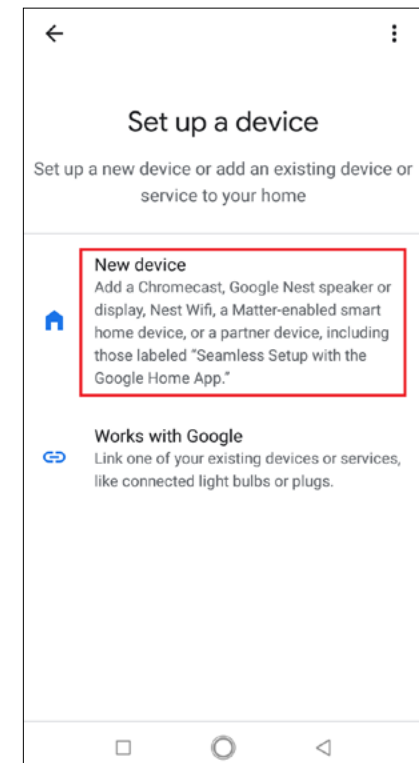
Set up a device

Set up a new device or add an existing device or service to your home

New device
Add a Chromecast, Google Nest speaker or display, Nest Wifi, a Matter-enabled smart home device, or a partner device, including those labeled "Seamless Setup with the Google Home App."

Works with Google
Link one of your existing devices or services, like connected light bulbs or plugs.